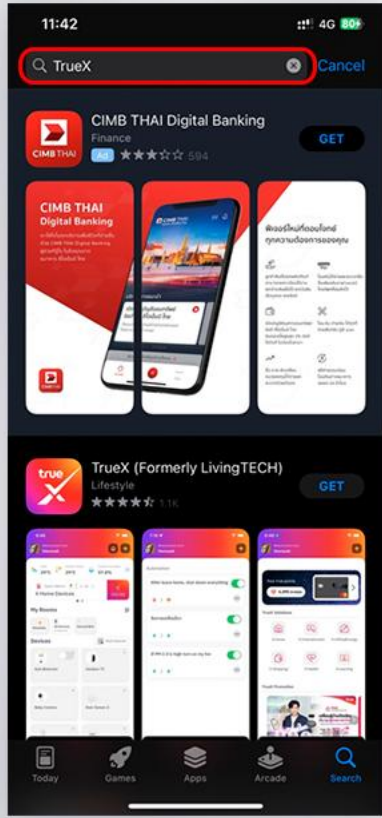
11:42
4G 80+

TrueX
Cancel

CIMB THAI
CIMB THAI Digital Banking
Finance
Ad
594
GET

CIMB THAI
Digital Banking

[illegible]

true X
TrueX (Formerly LivingTECH)
Lifestyle
1.1K
GET

My Rooms
Devices

Today
Games
Apps
Arcade
Search